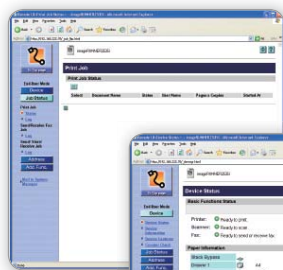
Print Job

Print Job Status

Select Document Name Status User Name Pages x Copies Started At

Device

Job Status

Address

Device Status

Basic Functions Status

Printer: Ready to print.

Scanner: Ready to scan.

Fax: Ready to send or receive fax.

Paper Information

Stack Bypass

Drawer 1